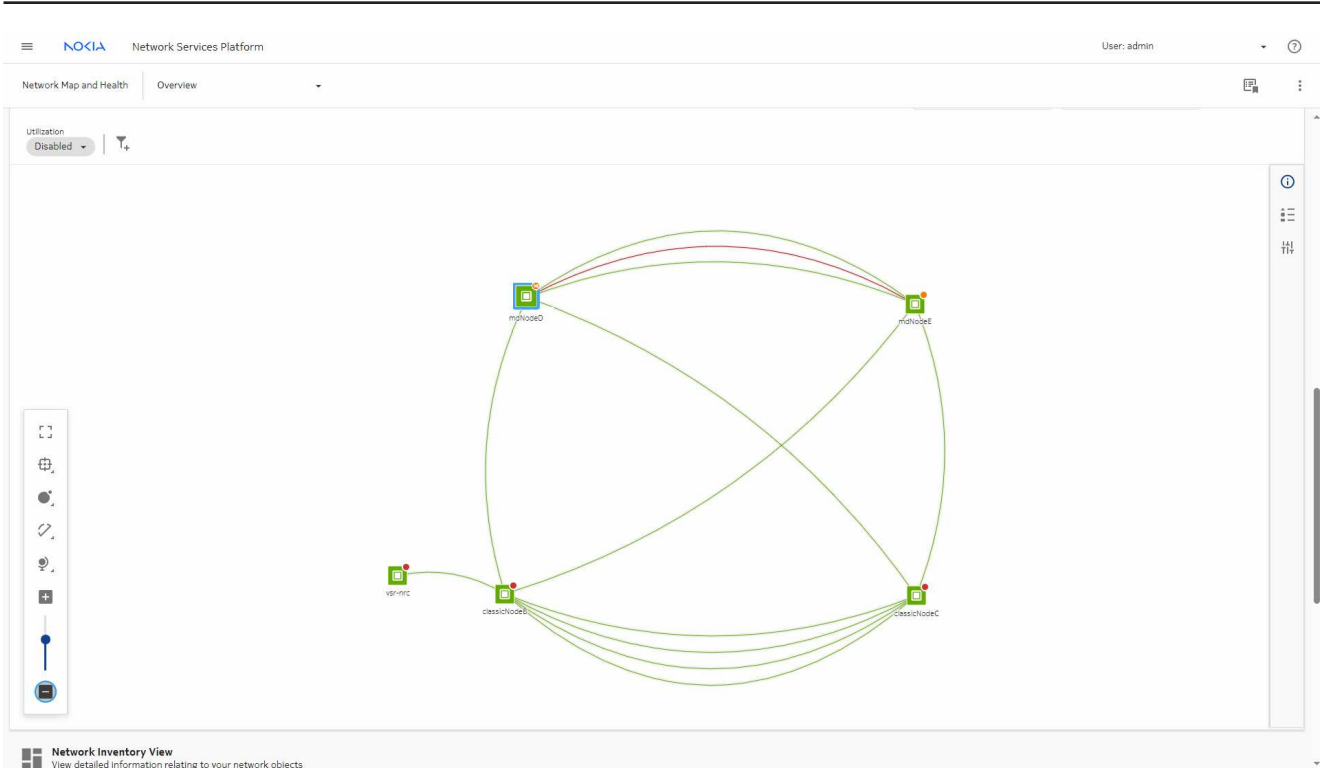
NOKIA Network Services Platform

User: admin

Network Map and Health

Overview

Utilization

Disabled

mdNodeD

mdNodeE

vsr-nrc

classicNodeB

classicNodeC

Network Inventory View

View detailed information relating to your network objects